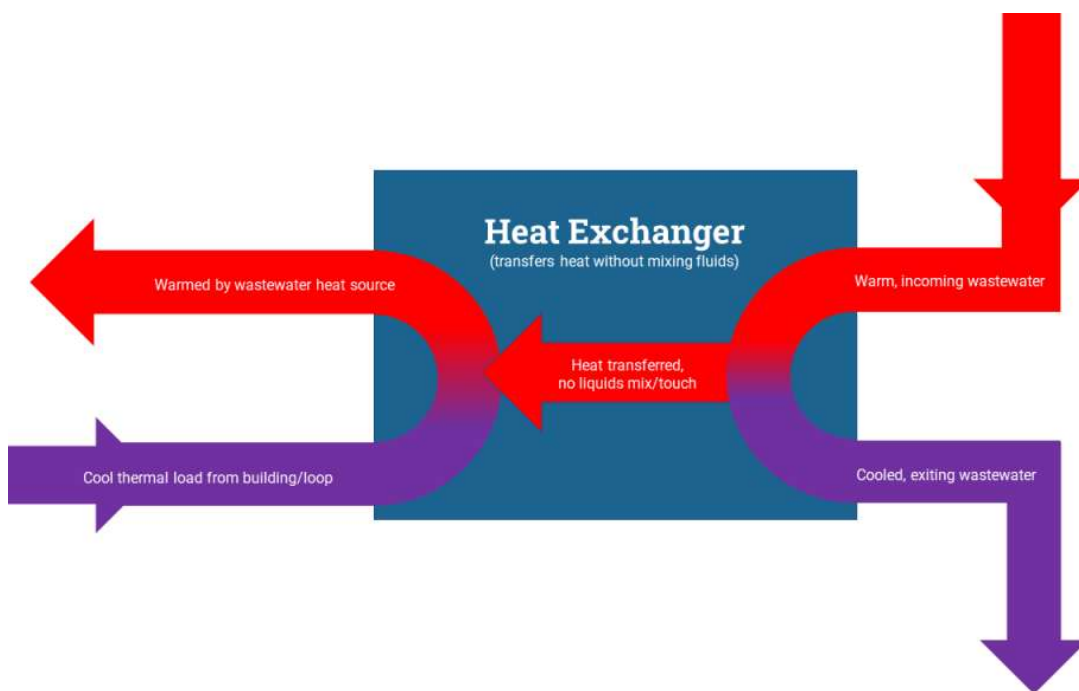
Heat Exchanger
(transfers heat without mixing fluids)

Warmed by wastewater heat source

Warm, incoming wastewater

Heat transferred, no liquids mix/touch

Cool thermal load from building/loop

Cooled, exiting wastewater